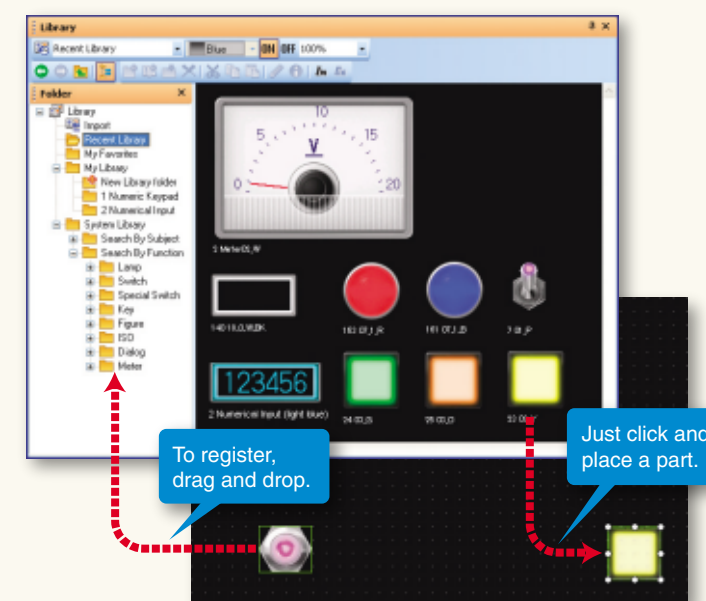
Library

Recent Library

Blue

ON OFF 100%

Folder

Library
Import
Recent Library
My Favorites
My Library
New Library folder
1 Numeric Keypad
2 Numerical Input
System Library
Search By Subject
Search By Function
Lamp
Switch
Special Switch
Key
Figure
ISD
Dialog
Meter

10
5
15
V
0
20

5 Meter05_W

140 10_0_W.BK

183 07_1_R

161 07_1_B

3 01_P

123456

2 Numerical Input (light blue)

24 00_G

26 00_O

33 00_Y

To register, drag and drop.

Just click and place a part.